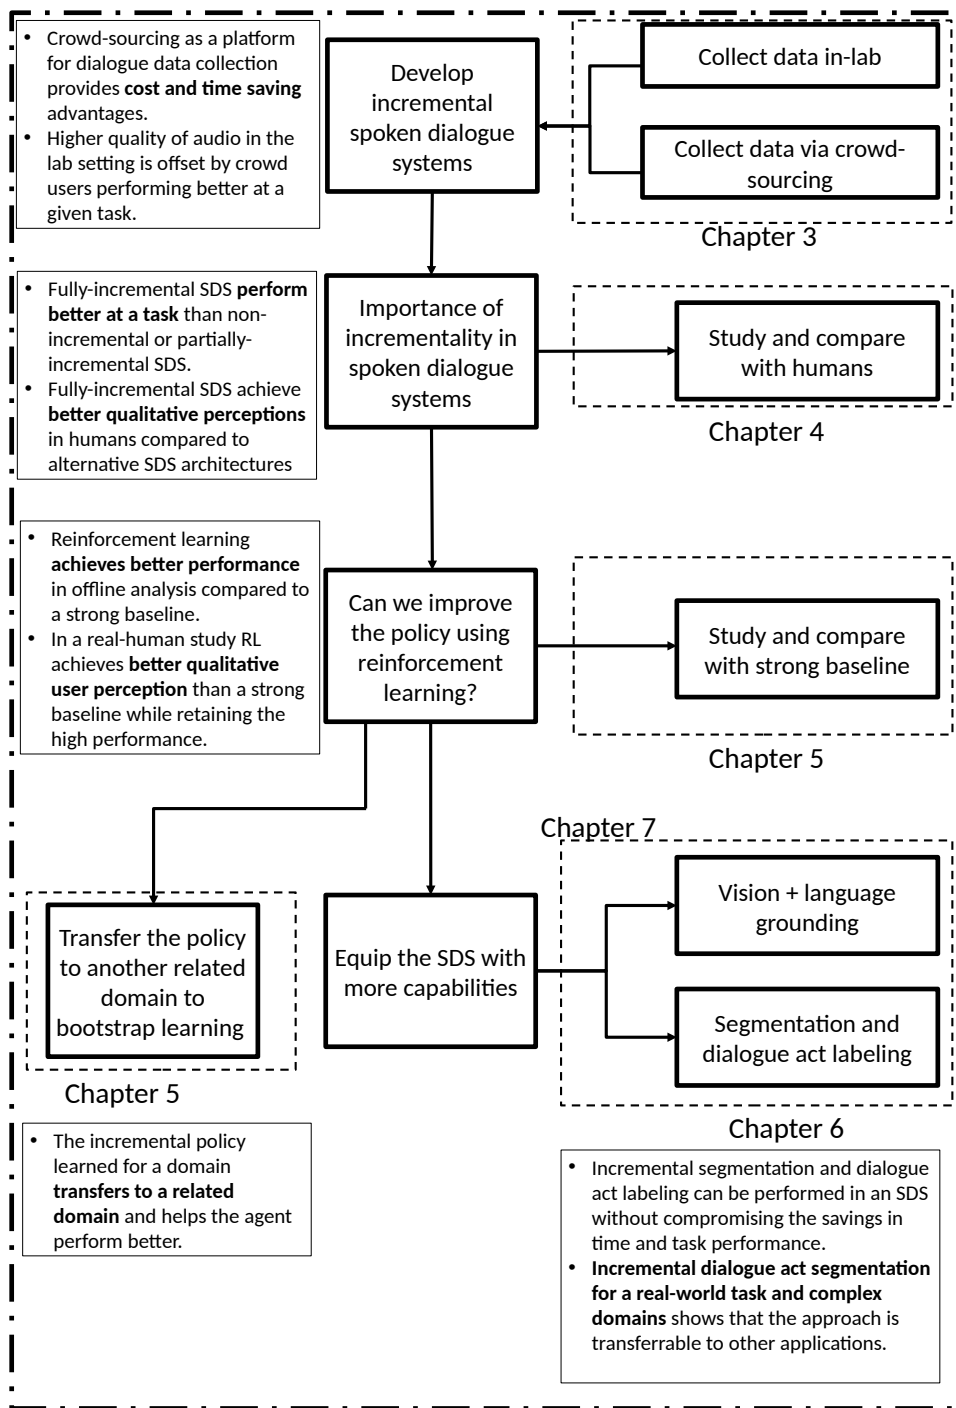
- Crowd-sourcing as a platform for dialogue data collection provides **cost and time saving** advantages.
- Higher quality of audio in the lab setting is offset by crowd users performing better at a given task.

Develop incremental spoken dialogue systems

Collect data in-lab

Collect data via crowd-sourcing

Chapter 3

- Fully-incremental SDS **perform better at a task** than non-incremental or partially-incremental SDS.
- Fully-incremental SDS achieve **better qualitative perceptions** in humans compared to alternative SDS architectures

Importance of incrementality in spoken dialogue systems

Study and compare with humans

Chapter 4

- Reinforcement learning **achieves better performance** in offline analysis compared to a strong baseline.
- In a real-human study RL achieves **better qualitative user perception** than a strong baseline while retaining the high performance.

Can we improve the policy using reinforcement learning?

Study and compare with strong baseline

Chapter 5

Chapter 7

Transfer the policy to another related domain to bootstrap learning

Equip the SDS with more capabilities

Vision + language grounding

Segmentation and dialogue act labeling

Chapter 5

Chapter 6

- The incremental policy learned for a domain **transfers to a related domain** and helps the agent perform better.

- Incremental segmentation and dialogue act labeling can be performed in an SDS without compromising the savings in time and task performance.
- **Incremental dialogue act segmentation for a real-world task and complex domains** shows that the approach is transferrable to other applications.